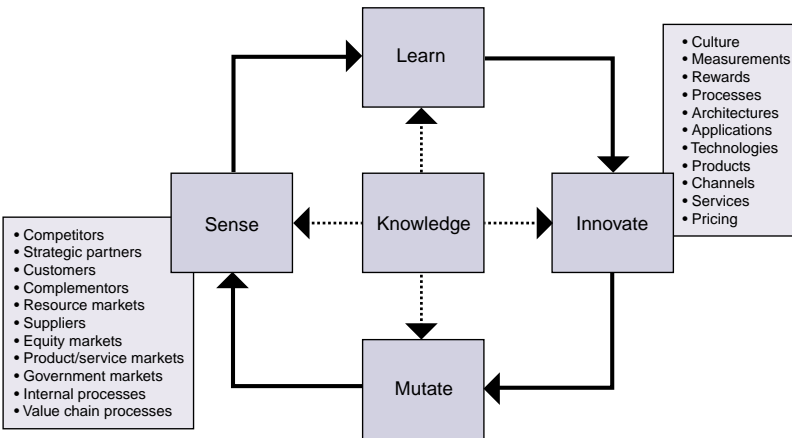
Learn

• Culture
• Measurements
• Rewards
• Processes
• Architectures
• Applications
• Technologies
• Products
• Channels
• Services
• Pricing

Sense

Knowledge

Innovate

• Competitors
• Strategic partners
• Customers
• Complementors
• Resource markets
• Suppliers
• Equity markets
• Product/service markets
• Government markets
• Internal processes
• Value chain processes

Mutate